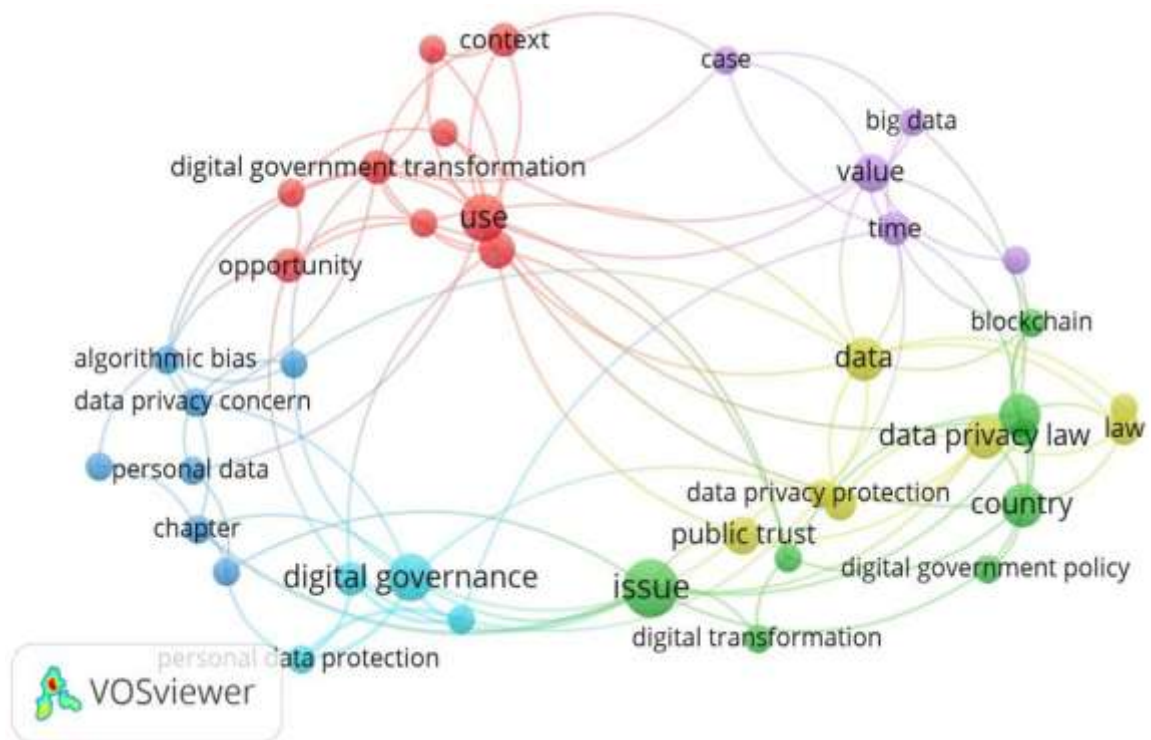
context
case
big data
digital government transformation
value
use
time
opportunity
blockchain
algorithmic bias
data
data privacy concern
data privacy law
law
personal data
data privacy protection
country
chapter
public trust
digital government policy
digital governance
issue
digital transformation
personal data protection
VOSviewer